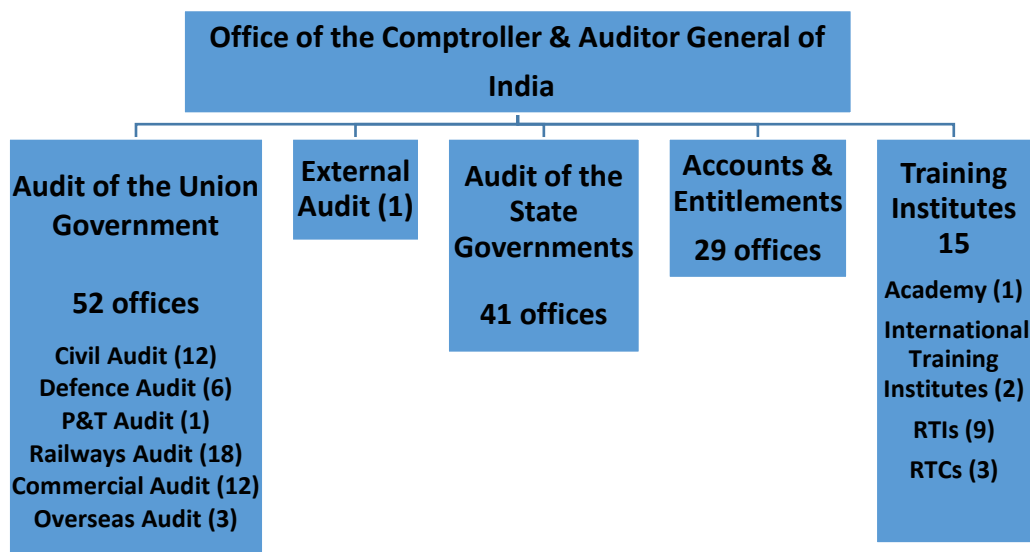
Office of the Comptroller & Auditor General of India

Audit of the Union Government

52 offices

Civil Audit (12)
Defence Audit (6)
P&T Audit (1)
Railways Audit (18)
Commercial Audit (12)
Overseas Audit (3)

External Audit (1)

Audit of the State Governments

41 offices

Accounts & Entitlements

29 offices

Training Institutes 15

Academy (1)
International Training Institutes (2)
RTIs (9)
RTCs (3)